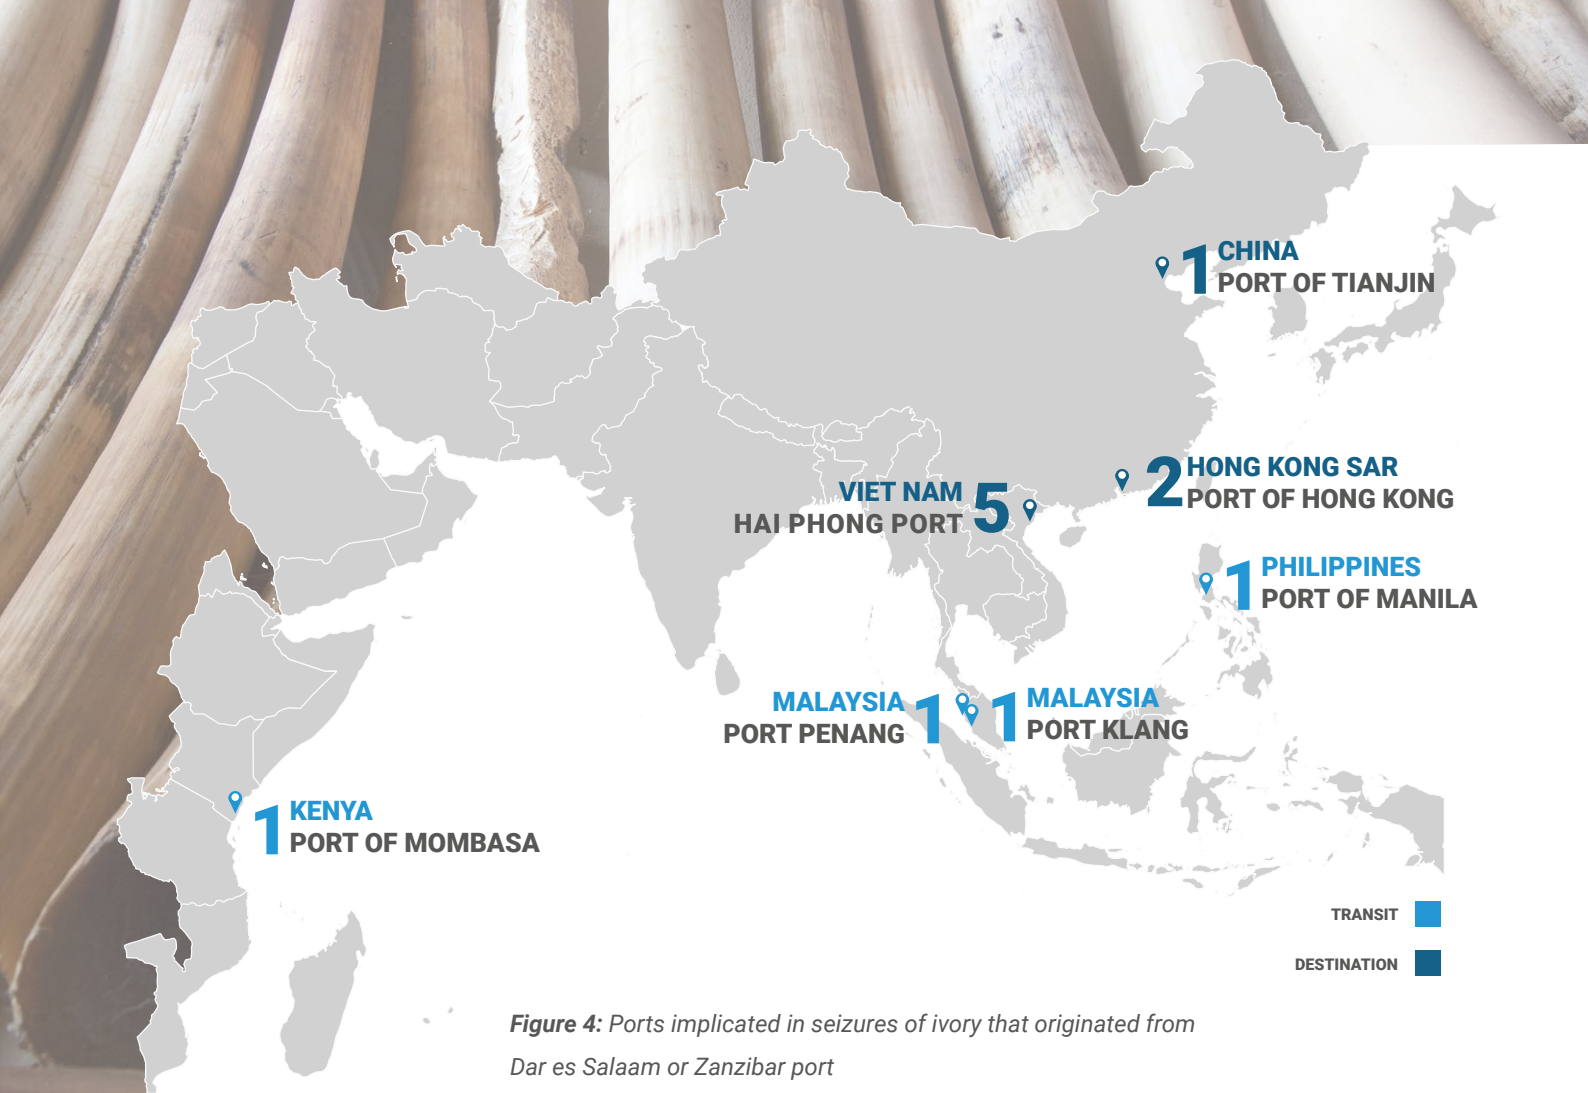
1 CHINA
PORT OF TIANJIN

2 HONG KONG SAR
PORT OF HONG KONG

VIET NAM
HAI PHONG PORT 5

1 PHILIPPINES
PORT OF MANILA

MALAYSIA
PORT PENANG 1

1 MALAYSIA
PORT KLANG

1 KENYA
PORT OF MOMBASA

TRANSIT

DESTINATION

*Figure 4:* Ports implicated in seizures of ivory that originated from Dar es Salaam or Zanzibar port